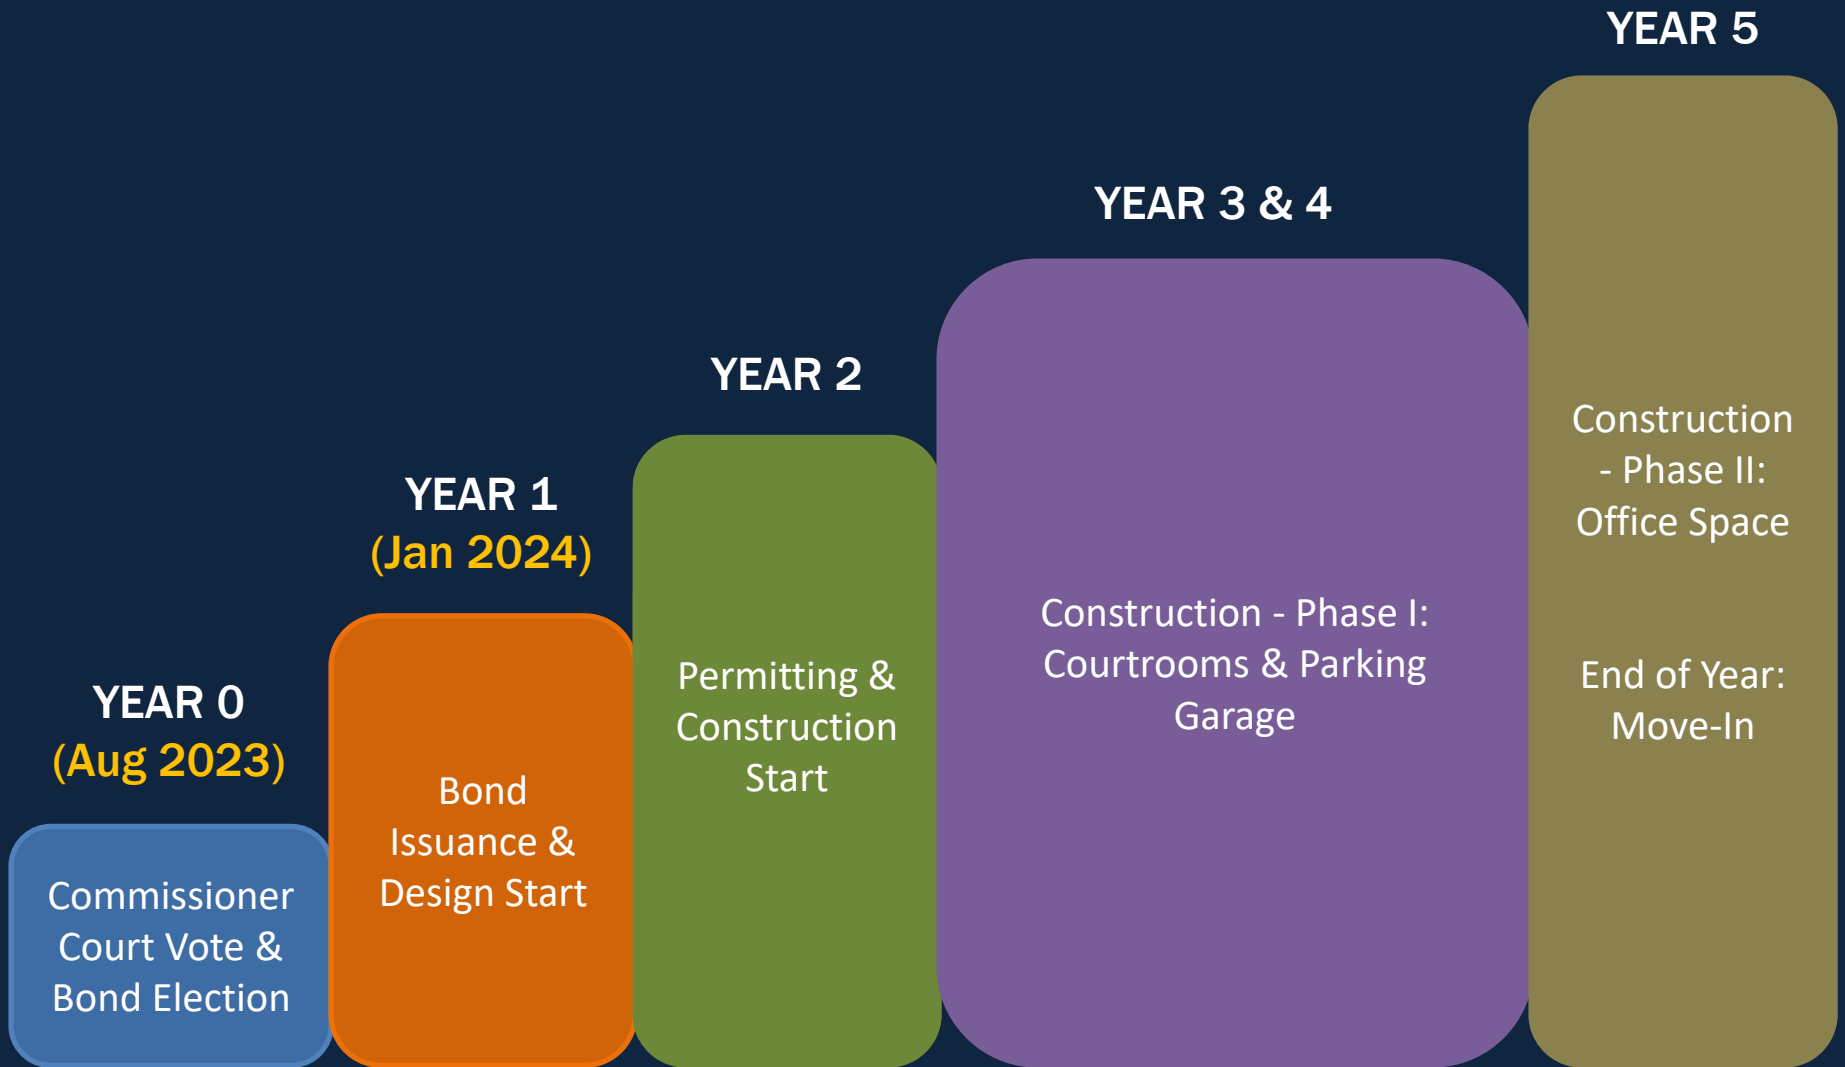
YEAR 0
(Aug 2023)

Commissioner Court Vote & Bond Election

YEAR 1
(Jan 2024)

Bond Issuance & Design Start

YEAR 2

Permitting & Construction Start

YEAR 3 & 4

Construction - Phase I: Courtrooms & Parking Garage

YEAR 5

Construction - Phase II: Office Space

End of Year: Move-In